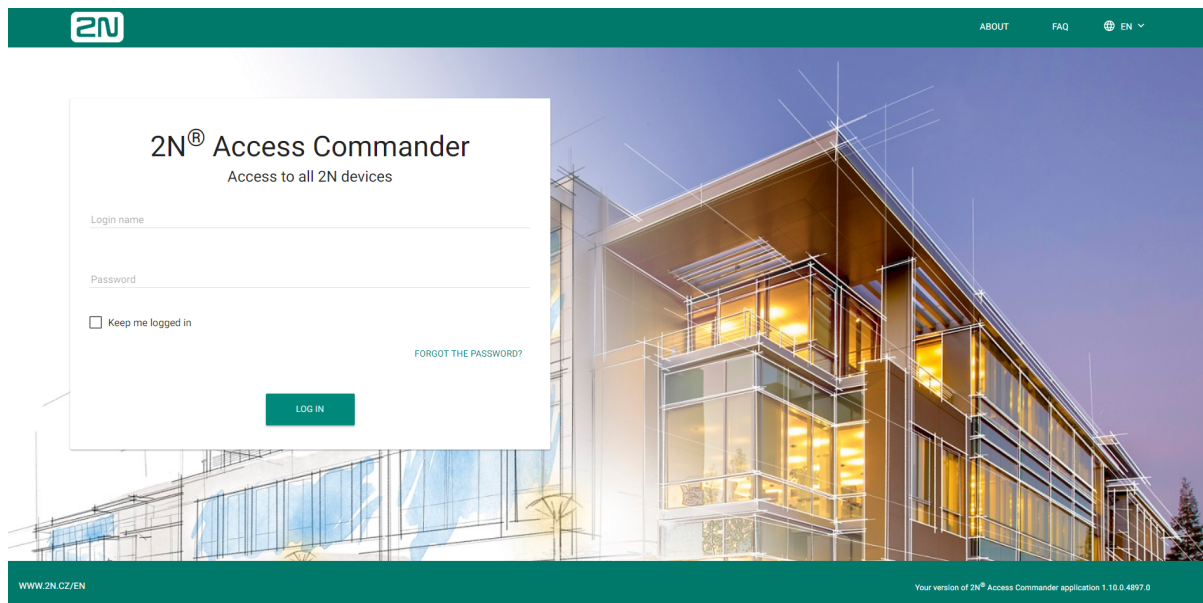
2N

ABOUT

FAQ

EN

2N® Access Commander

Access to all 2N devices

Login name

Password

Keep me logged in

FORGOT THE PASSWORD?

LOG IN

WWW.2N.CZ/EN

Your version of 2N® Access Commander application 1.10.0.4897.0